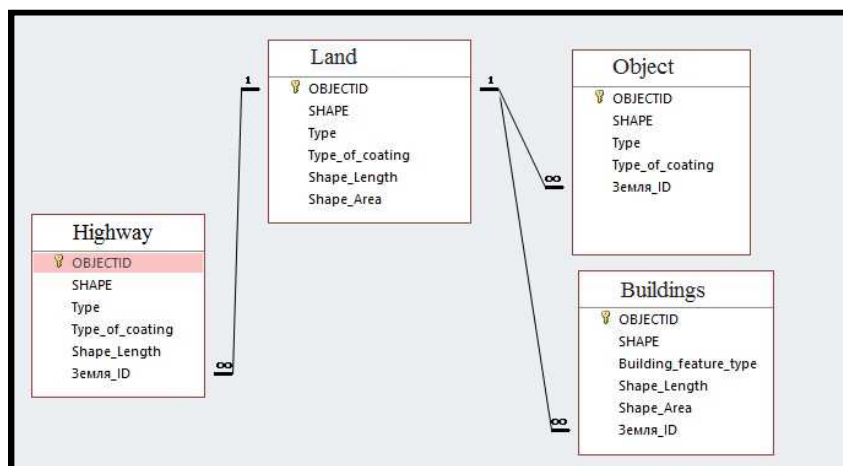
Land
OBJECTID
SHAPE
Type
Type_of_coating
Shape_Length
Shape_Area

Object
OBJECTID
SHAPE
Type
Type_of_coating
Земля_ID

Highway
OBJECTID
SHAPE
Type
Type_of_coating
Shape_Length
Земля_ID

Buildings
OBJECTID
SHAPE
Building_feature_type
Shape_Length
Shape_Area
Земля_ID

1
1
∞
∞
∞